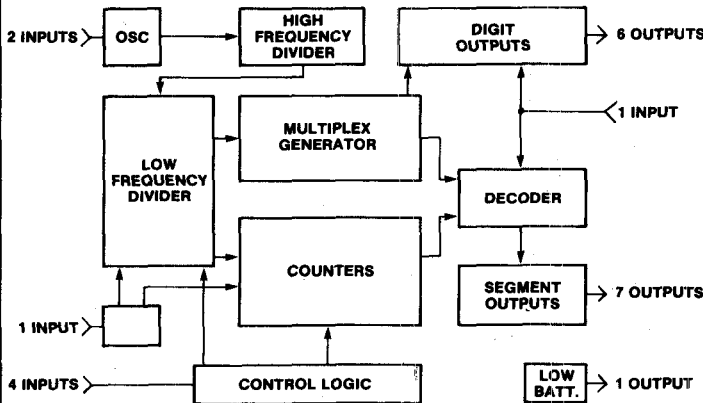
2 INPUTS
OSC
HIGH FREQUENCY DIVIDER
DIGIT OUTPUTS
6 OUTPUTS
1 INPUT
LOW FREQUENCY DIVIDER
MULTIPLEX GENERATOR
DECODER
COUNTERS
SEGMENT OUTPUTS
7 OUTPUTS
1 INPUT
4 INPUTS
CONTROL LOGIC
LOW BATT.
1 OUTPUT